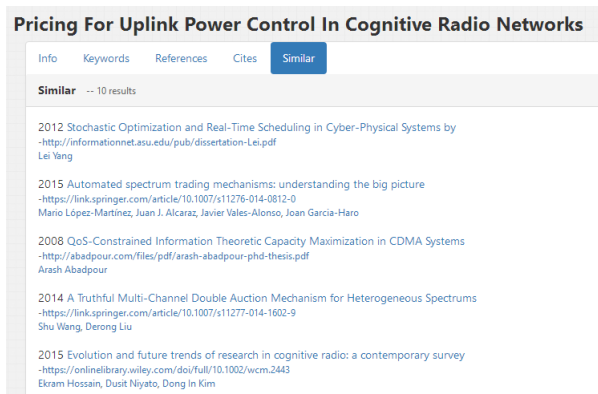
Pricing For Uplink Power Control In Cognitive Radio Networks

Info Keywords References Cites Similar

Similar -- 10 results

2012 Stochastic Optimization and Real-Time Scheduling in Cyber-Physical Systems by
-http://informationet.asu.edu/pub/dissertation-Lei.pdf
Lei Yang

2015 Automated spectrum trading mechanisms: understanding the big picture
-https://link.springer.com/article/10.1007/s11276-014-0812-0
Mario López-Martínez, Juan J. Alcaraz, Javier Vales-Alonso, Joan Garcia-Haro

2008 QoS-Constrained Information Theoretic Capacity Maximization in CDMA Systems
-http://abadpour.com/files/pdf/arash-abadpour-phd-thesis.pdf
Arash Abadpour

2014 A Truthful Multi-Channel Double Auction Mechanism for Heterogeneous Spectrums
-https://link.springer.com/article/10.1007/s11277-014-1602-9
Shu Wang, Derong Liu

2015 Evolution and future trends of research in cognitive radio: a contemporary survey
-https://onlinelibrary.wiley.com/doi/full/10.1002/wcm.2443
Ekram Hossain, Dusit Niyato, Dong In Kim